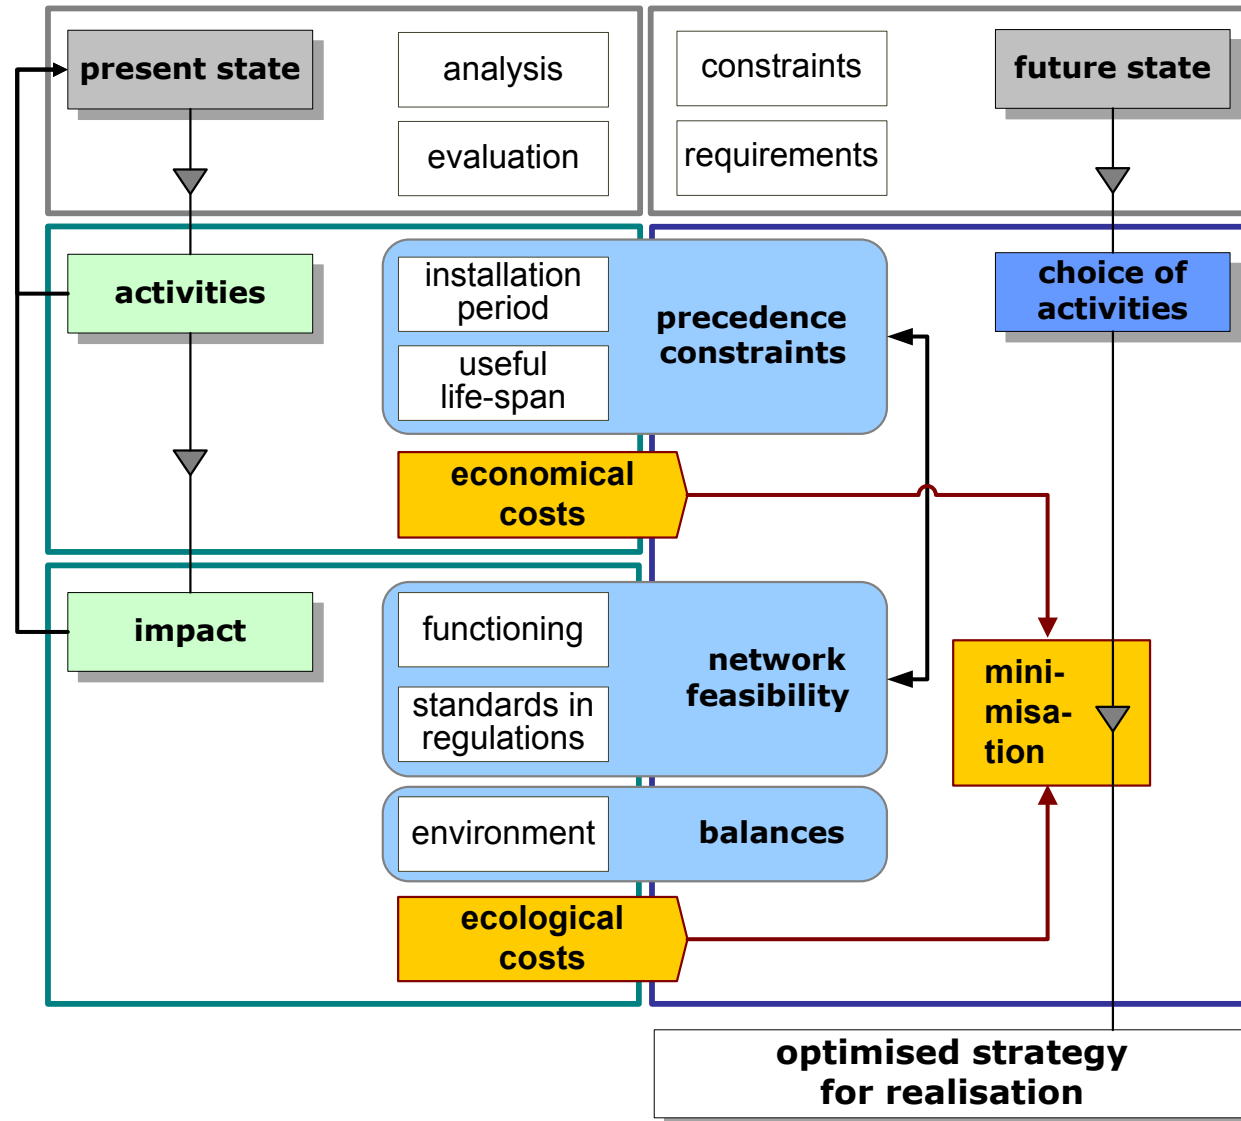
present state

analysis

evaluation

constraints

requirements

future state

activities

installation period

useful life-span

precedence constraints

choice of activities

economical costs

impact

functioning

standards in regulations

network feasibility

mini-misa-tion

environment

balances

ecological costs

optimised strategy for realisation